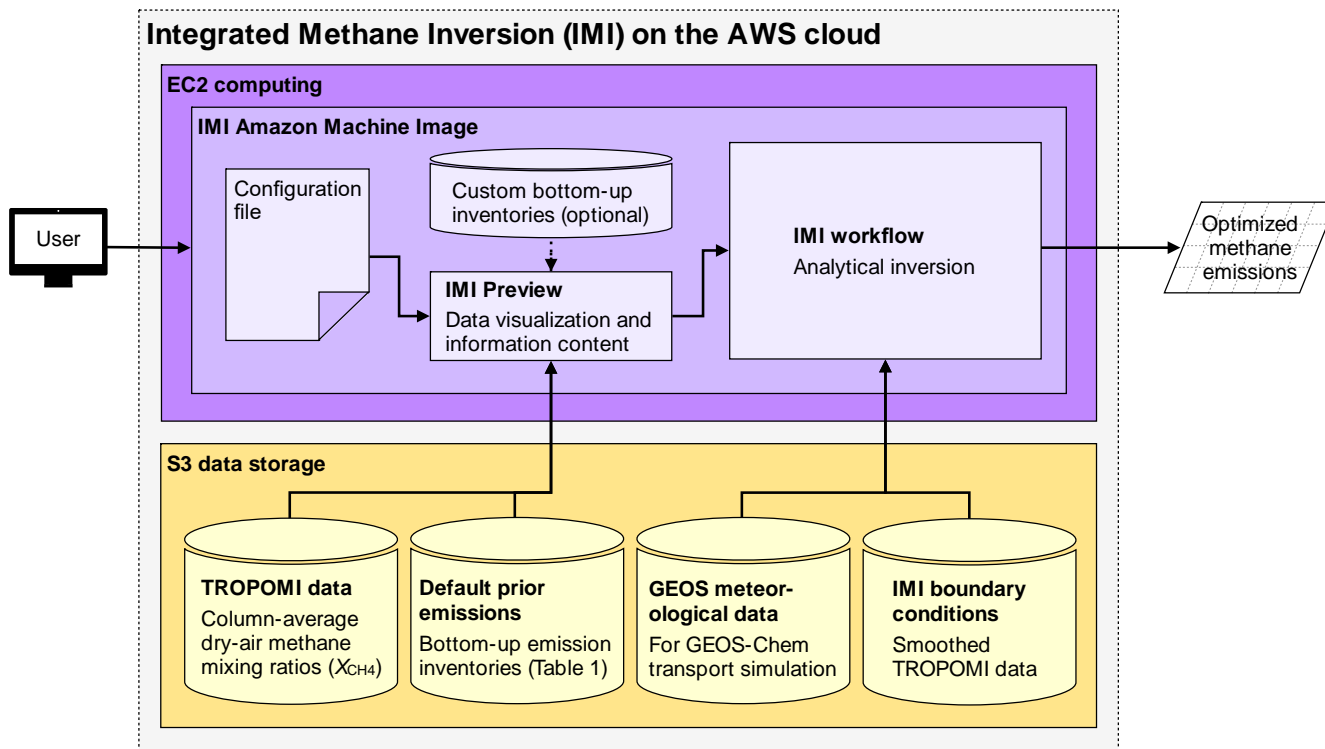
Integrated Methane Inversion (IMI) on the AWS cloud

EC2 computing

IMI Amazon Machine Image

User

Configuration file

Custom bottom-up inventories (optional)

IMI Preview
Data visualization and information content

IMI workflow
Analytical inversion

Optimized methane emissions

S3 data storage

TROPOMI data
Column-average dry-air methane mixing ratios ($X_{CH4}$)

Default prior emissions
Bottom-up emission inventories (Table 1)

GEOS meteorological data
For GEOS-Chem transport simulation

IMI boundary conditions
Smoothed TROPOMI data